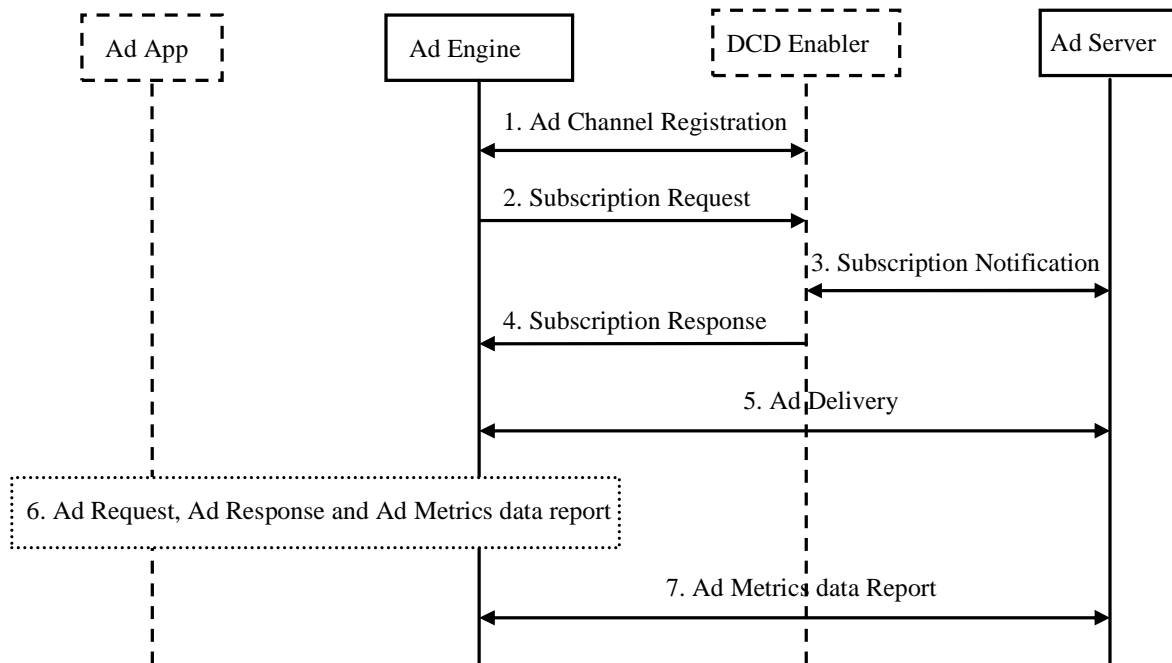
Ad App

Ad Engine

DCD Enabler

Ad Server

1. Ad Channel Registration

2. Subscription Request

3. Subscription Notification

4. Subscription Response

5. Ad Delivery

6. Ad Request, Ad Response and Ad Metrics data report

7. Ad Metrics data Report